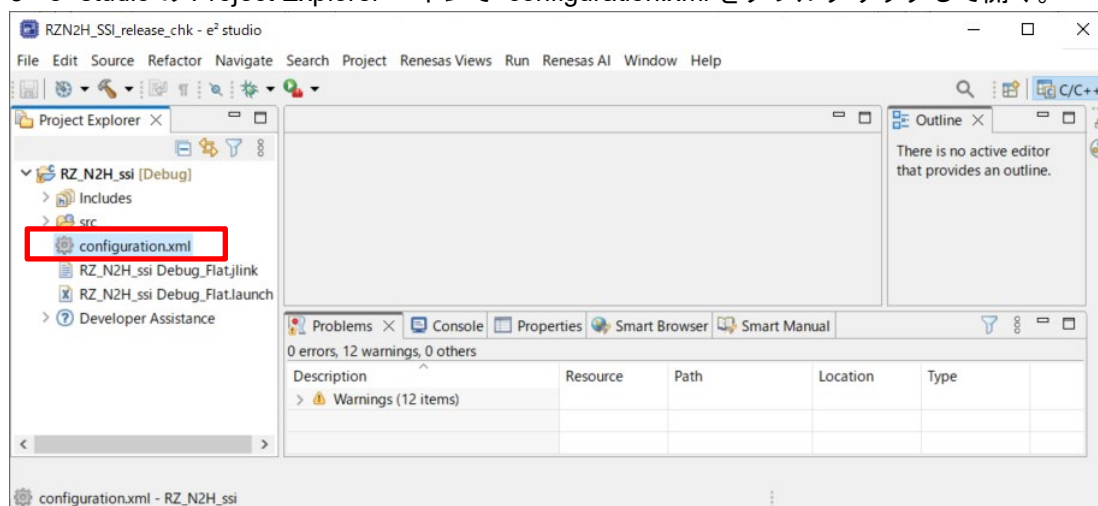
RZN2H_SSI_release_chk - e² studio

File Edit Source Refactor Navigate Search Project Renesas Views Run Renesas AI Window Help

C/C++

Project Explorer

RZ_N2H_ssi [Debug]

Includes

src

configuration.xml

RZ_N2H_ssi Debug_Flat.jlink

RZ_N2H_ssi Debug_Flat.launch

Developer Assistance

Outline

There is no active editor that provides an outline.

Problems Console Properties Smart Browser Smart Manual

0 errors, 12 warnings, 0 others

| Description | Resource | Path | Location | Type |
|---|---|---|---|---|
| Warnings (12 items) | | | | |

configuration.xml - RZ_N2H_ssi